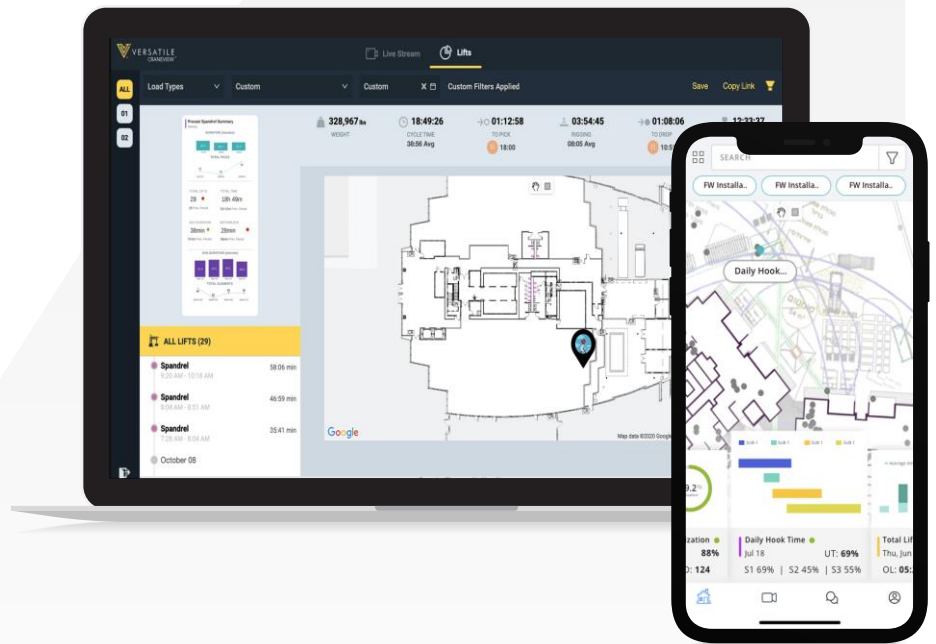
VERSATILE CRANEVIEW

Live Stream

Lifts

ALL

01

02

Load Types

Custom

Custom

Custom Filters Applied

Save

Copy Link

328,967 lbs
WEIGHT

18:49:26
CYCLE TIME
30:56 Avg

01:12:58
TO PICK
18:00

03:54:45
RIGGING
08:05 Avg

01:08:06
TO DROP

12:33:37

ALL LIFTS (29)

Spandrel
9:20 AM - 10:18 AM
58:06 min

Spandrel
9:04 AM - 9:51 AM
46:59 min

Spandrel
7:28 AM - 8:04 AM
35:41 min

October 08

Google

Map data ©2020 Google

SEARCH

FW Installa..

FW Installa..

FW Installa..

Daily Hook...

9.2%

ization
88%
D: 124

Daily Hook Time
Jul 18
UT: 69%
S1 69% | S2 45% | S3 55%

Total Lif
Thu, Jun
OL: 05: